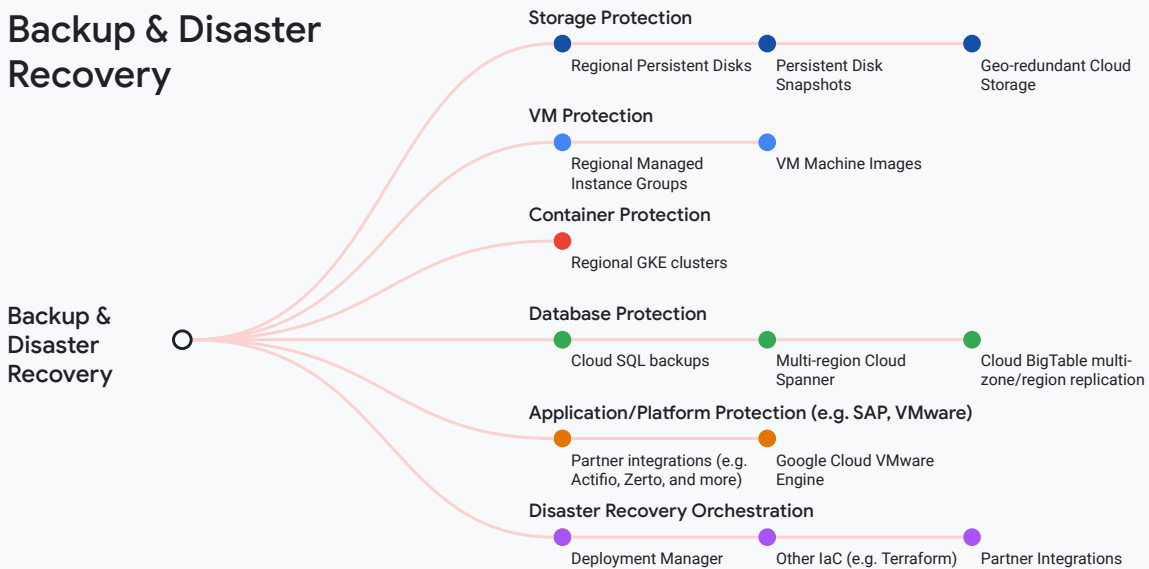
Backup & Disaster Recovery

Backup & Disaster Recovery

Storage Protection

Regional Persistent Disks

Persistent Disk Snapshots

Geo-redundant Cloud Storage

VM Protection

Regional Managed Instance Groups

VM Machine Images

Container Protection

Regional GKE clusters

Database Protection

Cloud SQL backups

Multi-region Cloud Spanner

Cloud BigTable multi-zone/region replication

Application/Platform Protection (e.g. SAP, VMware)

Partner integrations (e.g. Actifio, Zerto, and more)

Google Cloud VMware Engine

Disaster Recovery Orchestration

Deployment Manager

Other IaC (e.g. Terraform)

Partner Integrations